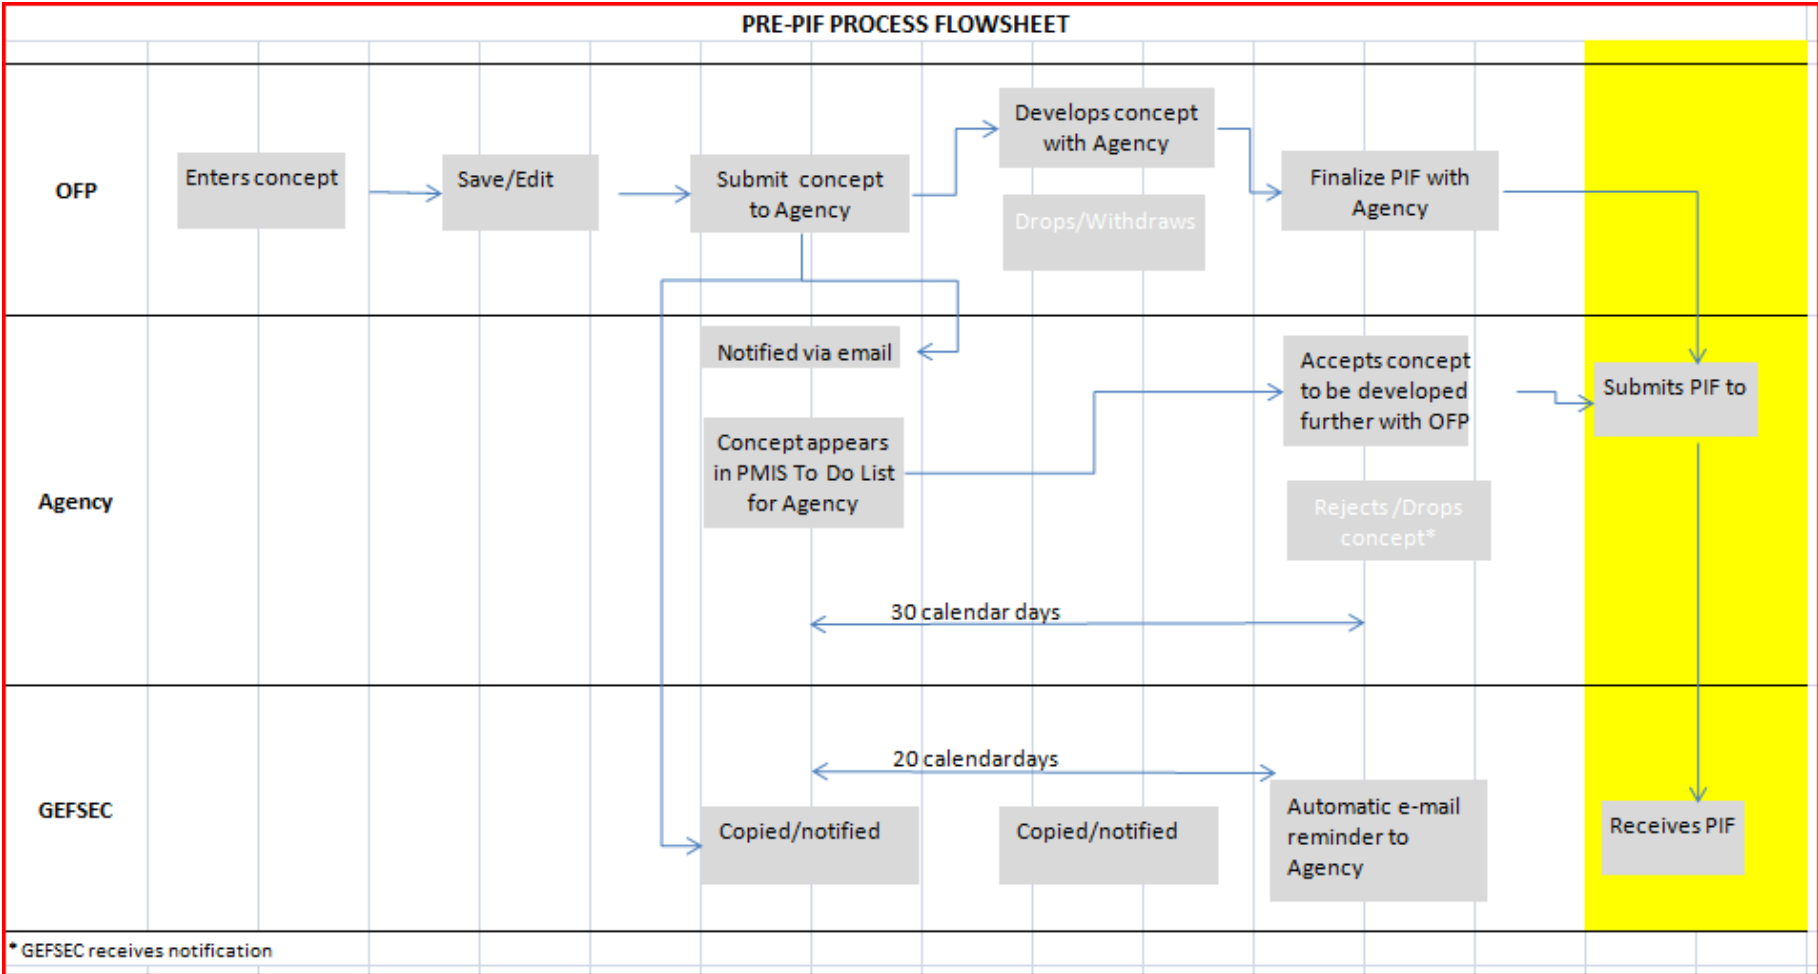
PRE-PIF PROCESS FLOWSHEET

OFP

Enters concept

Save/Edit

Submit concept to Agency

Develops concept with Agency

Drops/Withdraws

Finalize PIF with Agency

Agency

Notified via email

Concept appears in PMIS To Do List for Agency

Accepts concept to be developed further with OFP

Rejects/Drops concept*

Submits PIF to

30 calendar days

GEFSEC

20 calendardays

Copied/notified

Copied/notified

Automatic e-mail reminder to Agency

Receives PIF

* GEFSEC receives notification